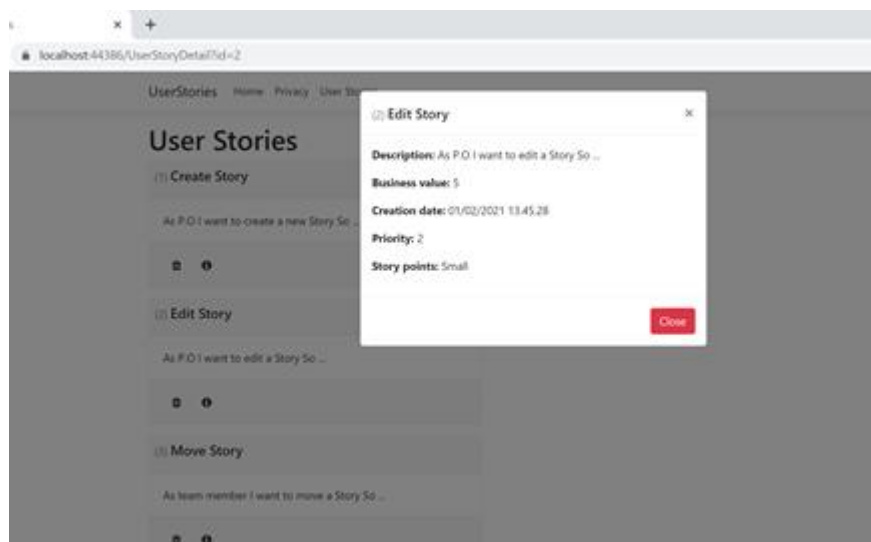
×  +

localhost:44386/UserStoryDetail?id=2

UserStories  Home  Privacy  User St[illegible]

User Stories

(1) Create Story

As P.O I want to create a new Story So ...

(2) Edit Story

As P.O I want to edit a Story So ...

(3) Move Story

As team member I want to move a Story So ...

(2) Edit Story ×

Description: As P.O I want to edit a Story So ...

Business value: 5

Creation date: 01/02/2021 13.45.28

Priority: 2

Story points: Small

Close